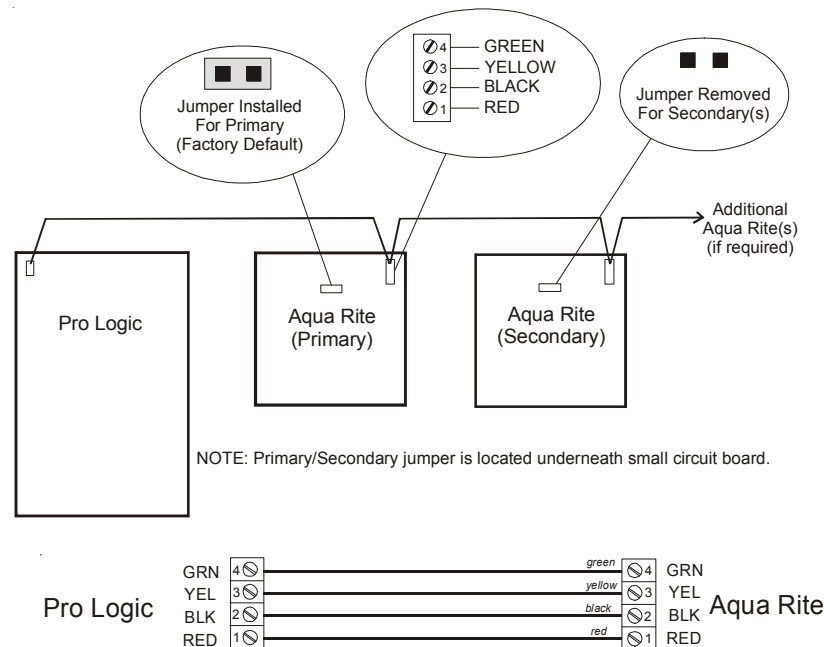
Jumper Installed For Primary (Factory Default)

4 GREEN
3 YELLOW
2 BLACK
1 RED

Jumper Removed For Secondary(s)

Additional Aqua Rite(s) (if required)

Pro Logic

Aqua Rite (Primary)

Aqua Rite (Secondary)

NOTE: Primary/Secondary jumper is located underneath small circuit board.

Pro Logic
GRN 4
YEL 3
BLK 2
RED 1

green
yellow
black
red

Aqua Rite
4 GRN
3 YEL
2 BLK
1 RED